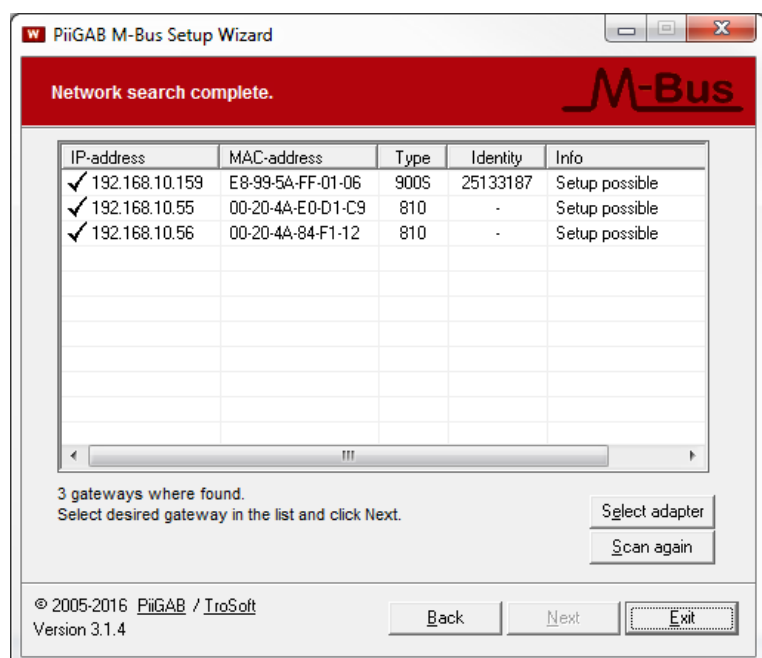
W PiiGAB M-Bus Setup Wizard

Network search complete.

M-Bus

| IP-address | MAC-address | Type | Identity | Info |
|---|---|---|---|---|
| ✓ 192.168.10.159 | E8-99-5A-FF-01-06 | 900S | 25133187 | Setup possible |
| ✓ 192.168.10.55 | 00-20-4A-E0-D1-C9 | 810 | - | Setup possible |
| ✓ 192.168.10.56 | 00-20-4A-84-F1-12 | 810 | - | Setup possible |

3 gateways where found.
Select desired gateway in the list and click Next.

Select adapter

Scan again

© 2005-2016 PiiGAB / TroSoft
Version 3.1.4

Back

Next

Exit